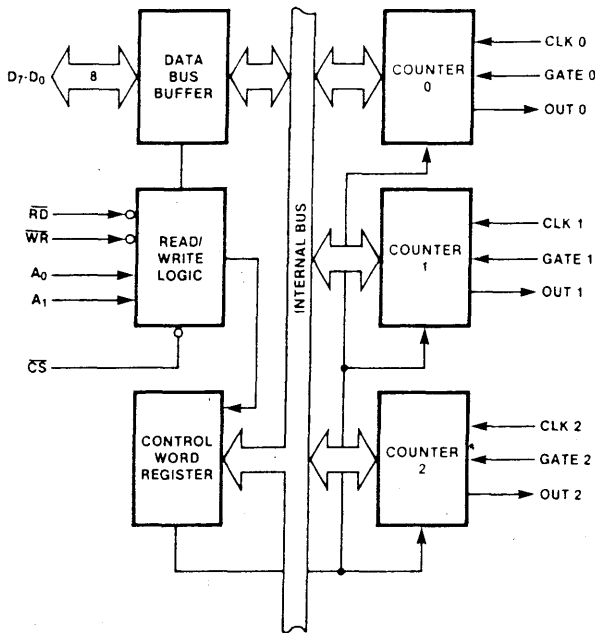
$D_7$-$D_0$

8

DATA BUS BUFFER

$\overline{RD}$

$\overline{WR}$

$A_0$

$A_1$

READ/ WRITE LOGIC

$\overline{CS}$

CONTROL WORD REGISTER

INTERNAL BUS

COUNTER 0

CLK 0

GATE 0

OUT 0

COUNTER 1

CLK 1

GATE 1

OUT 1

COUNTER 2

CLK 2

GATE 2

OUT 2